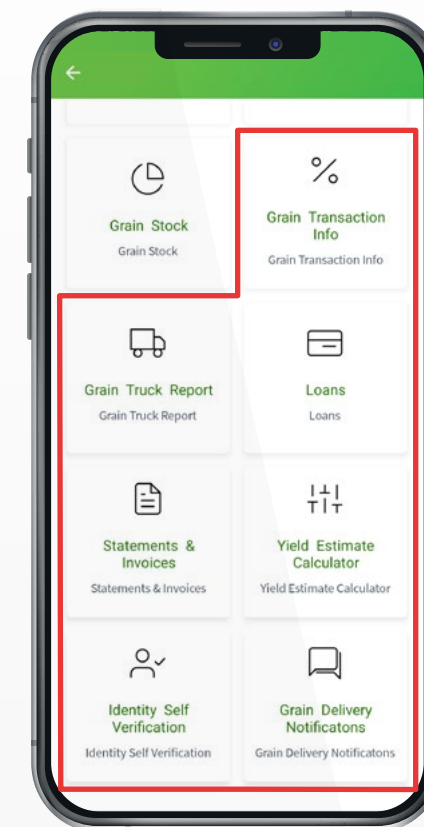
Grain Stock

Grain Stock

%

Grain Transaction Info

Grain Transaction Info

Grain Truck Report

Grain Truck Report

Loans

Loans

Statements & Invoices

Statements & Invoices

Yield Estimate Calculator

Yield Estimate Calculator

Identity Self Verification

Identity Self Verification

Grain Delivery Notificatons

Grain Delivery Notificatons